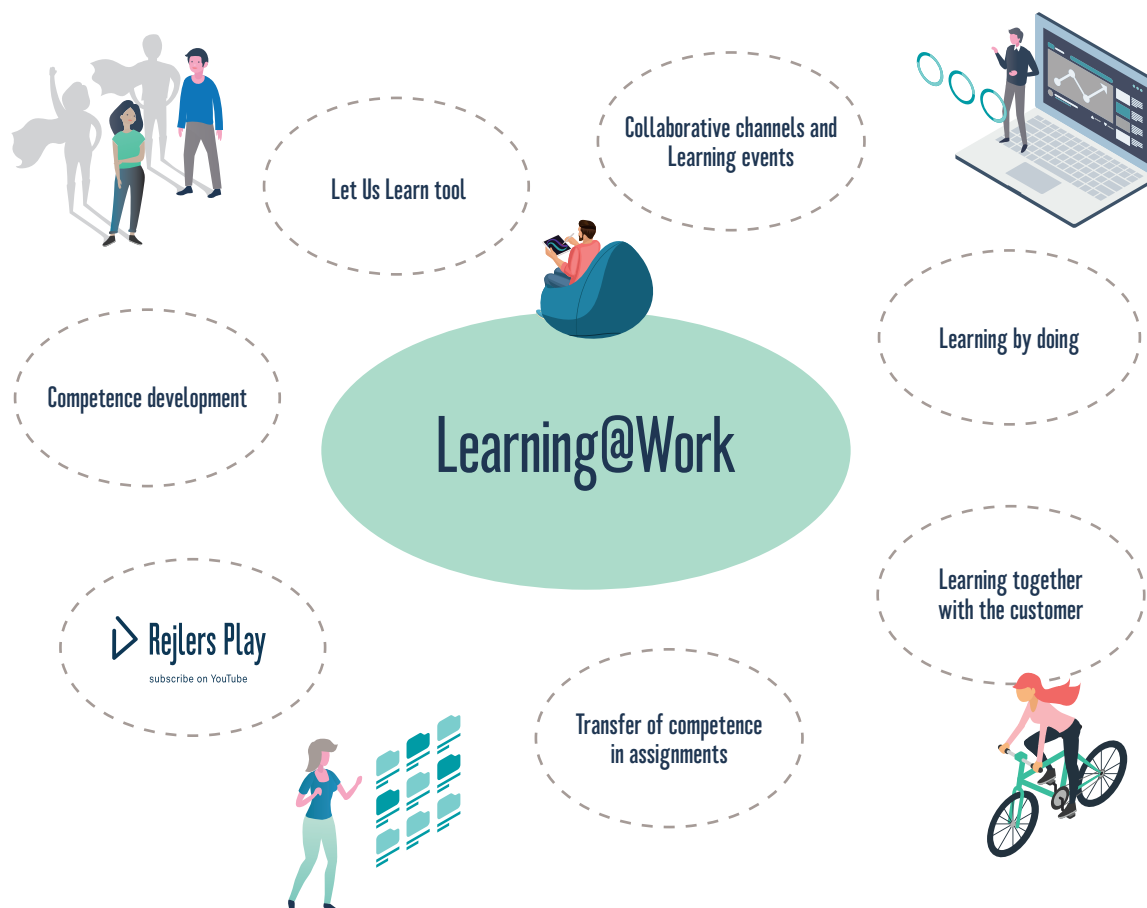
Let Us Learn tool

Collaborative channels and Learning events

Learning by doing

Competence development

Learning@Work

Learning together with the customer

Rejlers Play

subscribe on YouTube

Transfer of competence in assignments